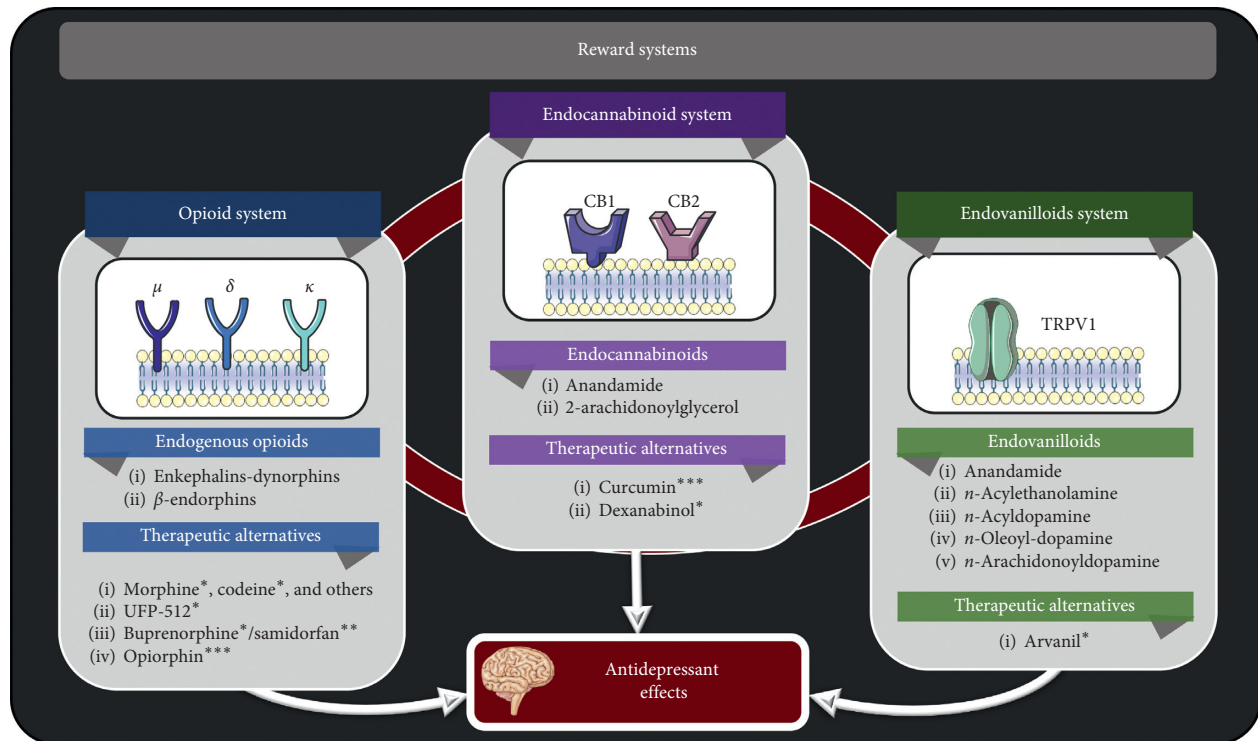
Reward systems

Endocannabinoid system

CB1 CB2

Endocannabinoids

(i) Anandamide
(ii) 2-arachidonoylglycerol

Therapeutic alternatives

(i) Curcumin***
(ii) Dexanabinol*

Opioid system

$\mu$ $\delta$ $\kappa$

Endogenous opioids

(i) Enkephalins-dynorphins
(ii) $\beta$-endorphins

Therapeutic alternatives

(i) Morphine*, codeine*, and others
(ii) UFP-512*
(iii) Buprenorphine*/samidorfan**
(iv) Opiorphin***

Endovanilloids system

TRPV1

Endovanilloids

(i) Anandamide
(ii) $n$-Acylethanolamine
(iii) $n$-Acyldopamine
(iv) $n$-Oleoyl-dopamine
(v) $n$-Arachidonoyldopamine

Therapeutic alternatives

(i) Arvanil*

Antidepressant effects